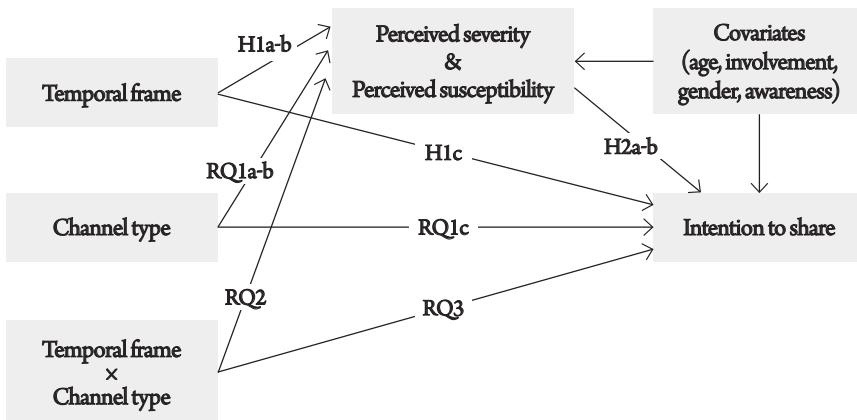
H1a-b

Perceived severity
&
Perceived susceptibility

Covariates
(age, involvement,
gender, awareness)

Temporal frame

H1c

RQ1a-b

H2a-b

Channel type

RQ1c

Intention to share

RQ2

RQ3

Temporal frame
×
Channel type